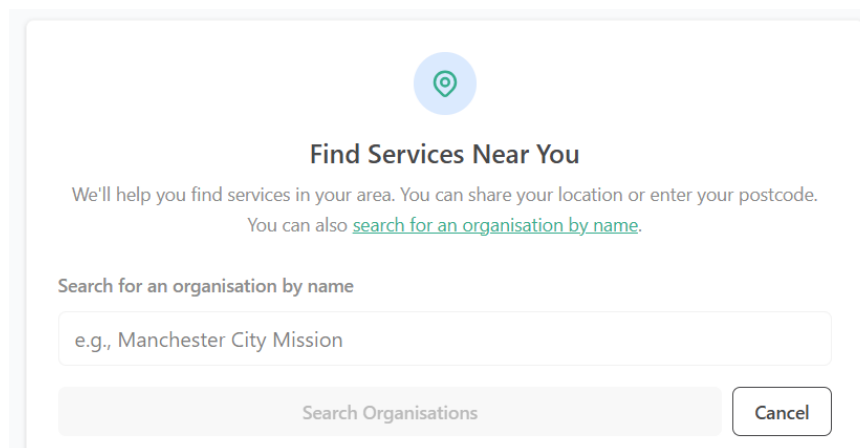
Find Services Near You

We'll help you find services in your area. You can share your location or enter your postcode. You can also search for an organisation by name.

Search for an organisation by name

e.g., Manchester City Mission

Search Organisations

Cancel